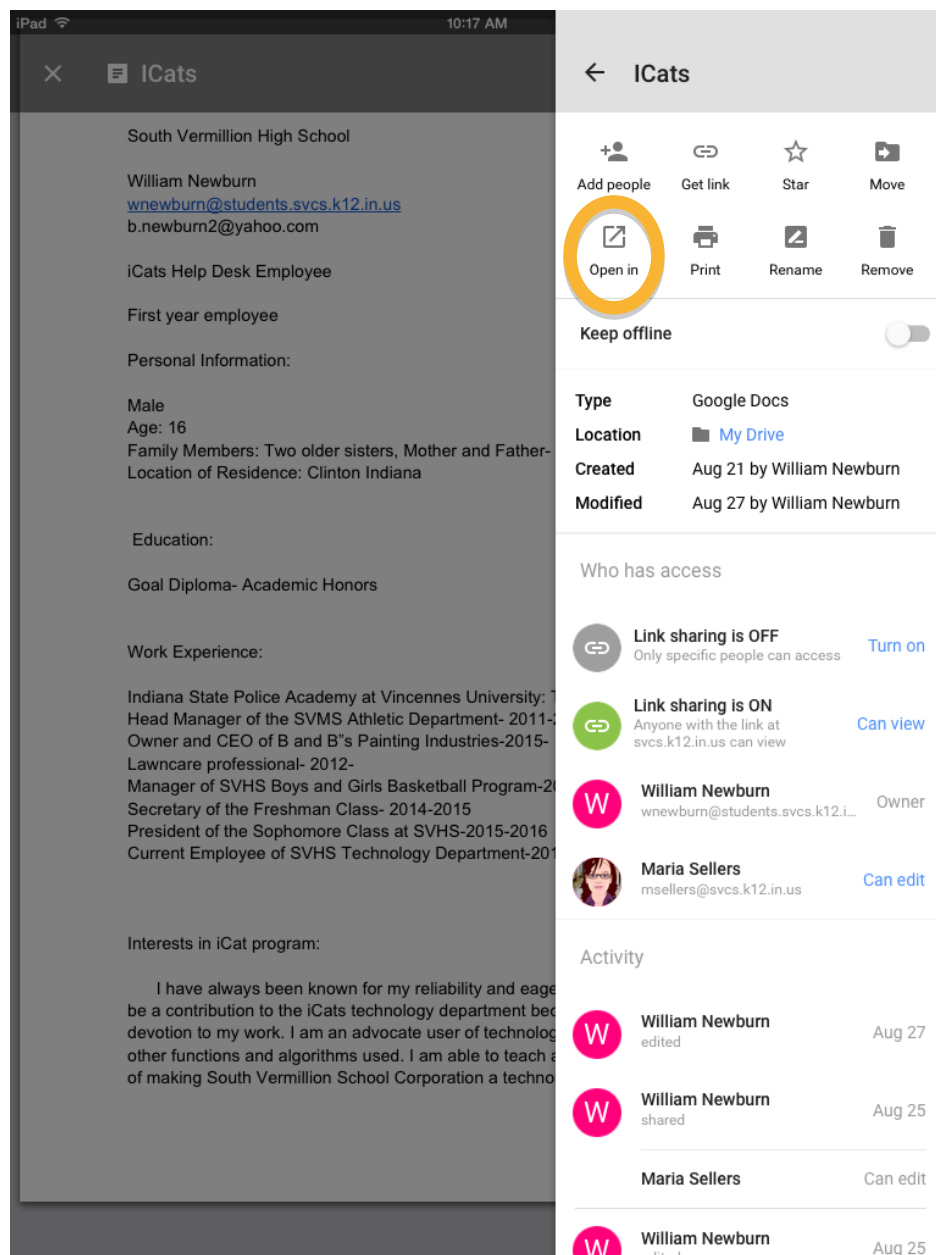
iPad 10:17 AM

ICats

South Vermillion High School

William Newburn
wnewburn@students.svcs.k12.in.us
b.newburn2@yahoo.com

iCats Help Desk Employee

First year employee

Personal Information:

Male
Age: 16
Family Members: Two older sisters, Mother and Father-
Location of Residence: Clinton Indiana

Education:

Goal Diploma- Academic Honors

Work Experience:

Indiana State Police Academy at Vincennes University: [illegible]
Head Manager of the SVMS Athletic Department- 2011-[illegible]
Owner and CEO of B and B"s Painting Industries-2015-
Lawncare professional- 2012-
Manager of SVHS Boys and Girls Basketball Program-2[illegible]
Secretary of the Freshman Class- 2014-2015
President of the Sophomore Class at SVHS-2015-2016
Current Employee of SVHS Technology Department-201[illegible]

Interests in iCat program:

I have always been known for my reliability and eage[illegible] be a contribution to the iCats technology department be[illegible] devotion to my work. I am an advocate user of technolo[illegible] other functions and algorithms used. I am able to teach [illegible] of making South Vermillion School Corporation a techno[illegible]

ICats

Add people
Get link
Star
Move
Open in
Print
Rename
Remove

Keep offline

Type Google Docs
Location My Drive
Created Aug 21 by William Newburn
Modified Aug 27 by William Newburn

Who has access

Link sharing is OFF
Only specific people can access
Turn on

Link sharing is ON
Anyone with the link at svcs.k12.in.us can view
Can view

W William Newburn
wnewburn@students.svcs.k12.i...
Owner

Maria Sellers
msellers@svcs.k12.in.us
Can edit

Activity

W William Newburn
edited
Aug 27

W William Newburn
shared
Aug 25

Maria Sellers
Can edit

W William Newburn
Aug 25